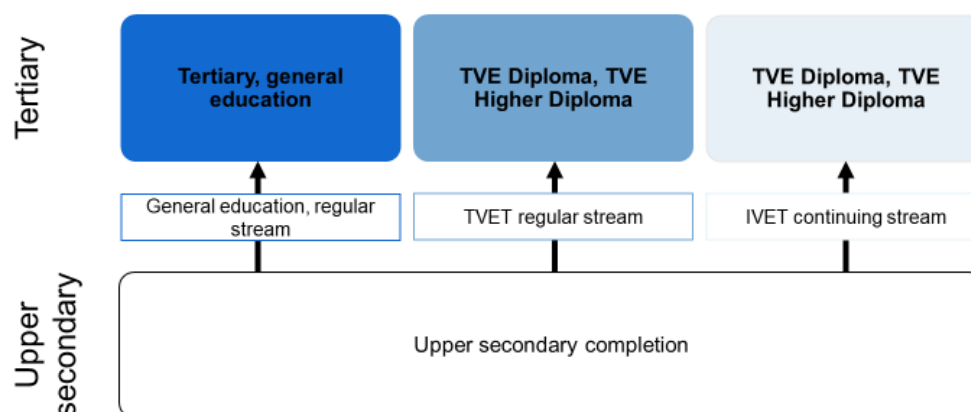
Tertiary

Tertiary, general education

TVE Diploma, TVE Higher Diploma

TVE Diploma, TVE Higher Diploma

General education, regular stream

TVET regular stream

IVET continuing stream

Upper secondary

Upper secondary completion